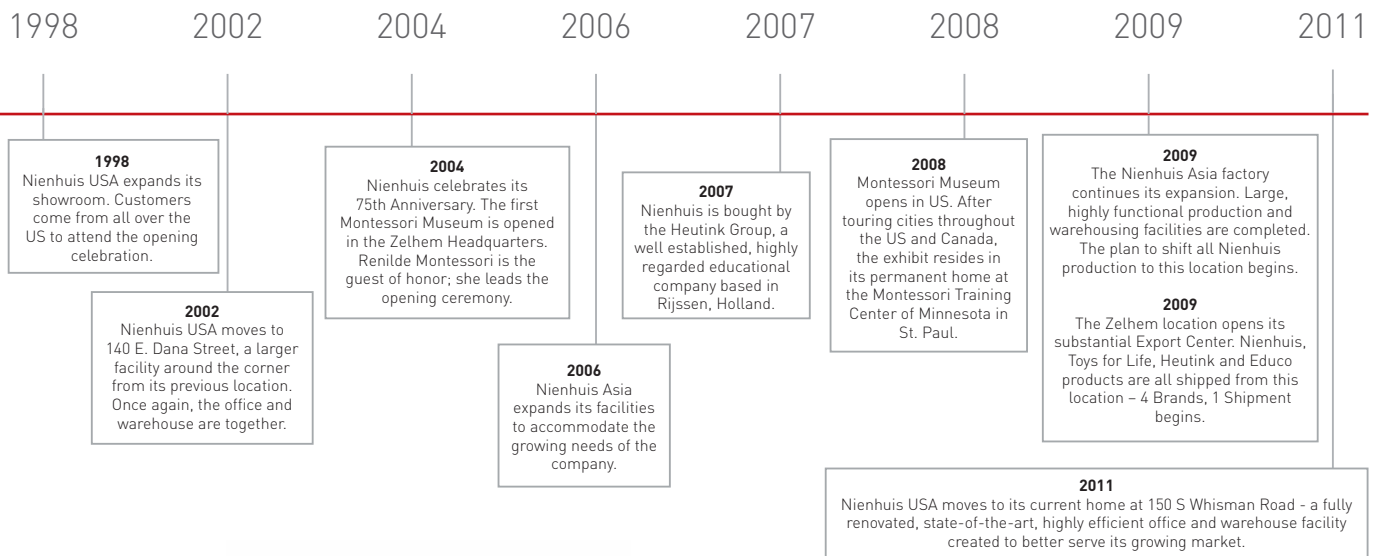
1998 2002 2004 2006 2007 2008 2009 2011

**1998**
Nienhuis USA expands its showroom. Customers come from all over the US to attend the opening celebration.

**2002**
Nienhuis USA moves to 140 E. Dana Street, a larger facility around the corner from its previous location. Once again, the office and warehouse are together.

**2004**
Nienhuis celebrates its 75th Anniversary. The first Montessori Museum is opened in the Zelhem Headquarters. Renilde Montessori is the guest of honor; she leads the opening ceremony.

**2006**
Nienhuis Asia expands its facilities to accommodate the growing needs of the company.

**2007**
Nienhuis is bought by the Heutink Group, a well established, highly regarded educational company based in Rijssen, Holland.

**2008**
Montessori Museum opens in US. After touring cities throughout the US and Canada, the exhibit resides in its permanent home at the Montessori Training Center of Minnesota in St. Paul.

**2009**
The Nienhuis Asia factory continues its expansion. Large, highly functional production and warehousing facilities are completed. The plan to shift all Nienhuis production to this location begins.

**2009**
The Zelhem location opens its substantial Export Center. Nienhuis, Toys for Life, Heutink and Educo products are all shipped from this location – 4 Brands, 1 Shipment begins.

**2011**
Nienhuis USA moves to its current home at 150 S Whisman Road - a fully renovated, state-of-the-art, highly efficient office and warehouse facility created to better serve its growing market.